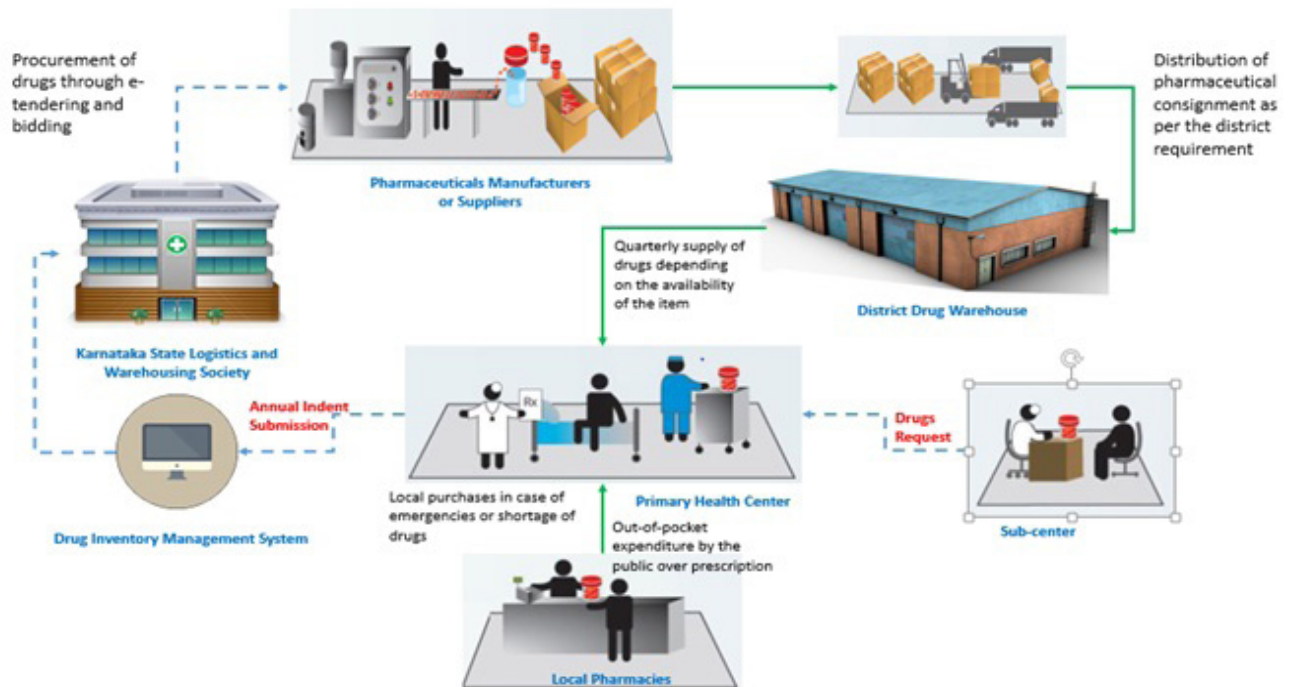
Procurement of drugs through e-tendering and bidding

Pharmaceuticals Manufacturers or Suppliers

Distribution of pharmaceutical consignment as per the district requirement

Karnataka State Logistics and Warehousing Society

Quarterly supply of drugs depending on the availability of the item

District Drug Warehouse

Annual Indent Submission

Rx

Drugs Request

Drug Inventory Management System

Local purchases in case of emergencies or shortage of drugs

Primary Health Center

Out-of-pocket expenditure by the public over prescription

Sub-center

Local Pharmacies